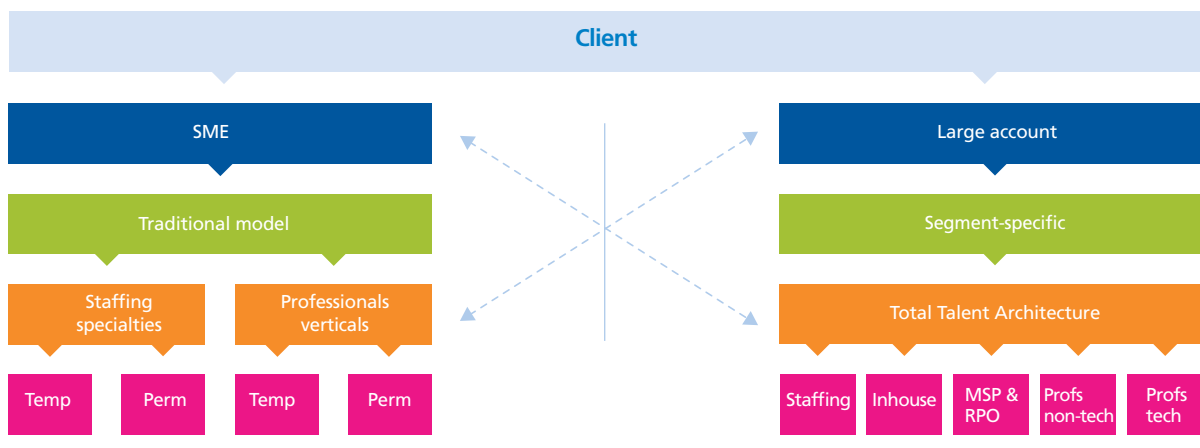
Client

SME

Traditional model

Staffing specialties

Professionals verticals

Temp

Perm

Temp

Perm

Large account

Segment-specific

Total Talent Architecture

Staffing

Inhouse

MSP & RPO

Profs non-tech

Profs tech